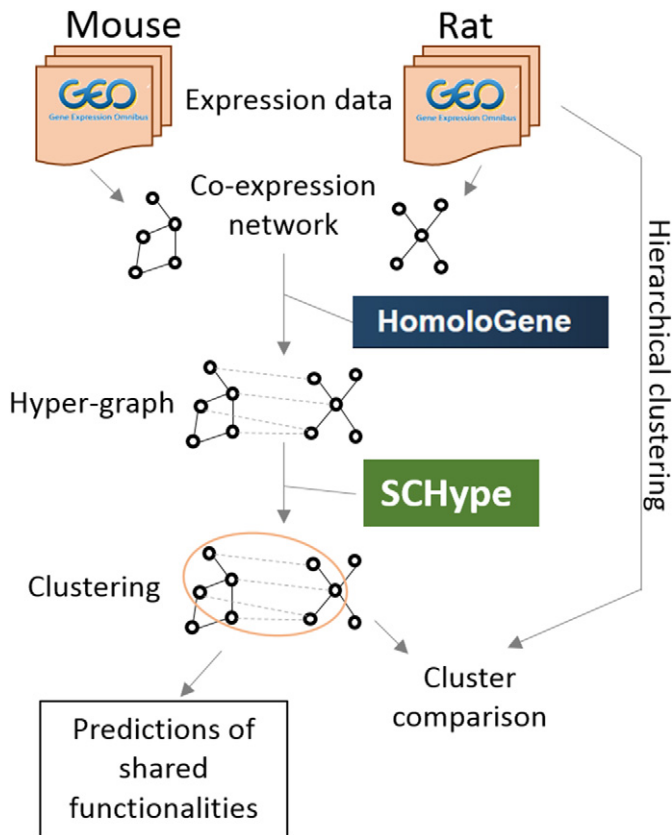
Mouse

Rat

GEO
Gene Expression Omnibus

GEO
Gene Expression Omnibus

Expression data

Co-expression network

HomoloGene

Hyper-graph

SCHype

Clustering

Hierarchical clustering

Cluster comparison

Predictions of shared functionalities